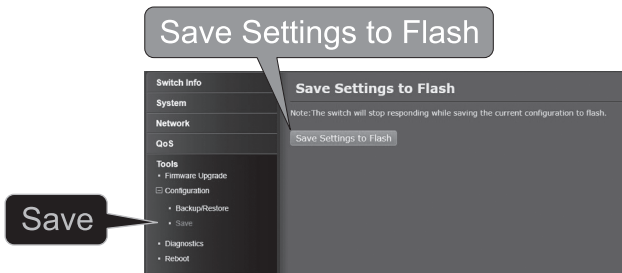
Save Settings to Flash

Switch Info
System
Network
QoS
Tools
• Firmware Upgrade
⊟ Configuration
• Backup/Restore
• Save
• Diagnostics
• Reboot

Save

Save Settings to Flash

Note:The switch will stop responding while saving the current configuration to flash.

Save Settings to Flash